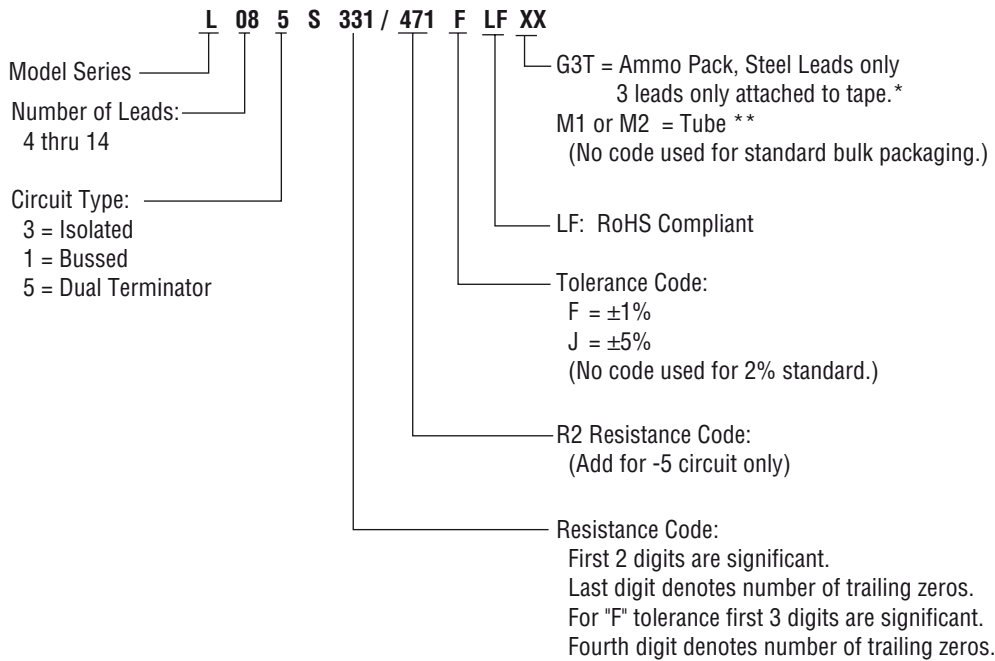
L 08 5 S 331 / 471 F LF XX

Model Series

Number of Leads:
4 thru 14

Circuit Type:
3 = Isolated
1 = Bussed
5 = Dual Terminator

G3T = Ammo Pack, Steel Leads only
3 leads only attached to tape.*
M1 or M2 = Tube **
(No code used for standard bulk packaging.)

LF: RoHS Compliant

Tolerance Code:
F = ±1%
J = ±5%
(No code used for 2% standard.)

R2 Resistance Code:
(Add for -5 circuit only)

Resistance Code:
First 2 digits are significant.
Last digit denotes number of trailing zeros.
For "F" tolerance first 3 digits are significant.
Fourth digit denotes number of trailing zeros.